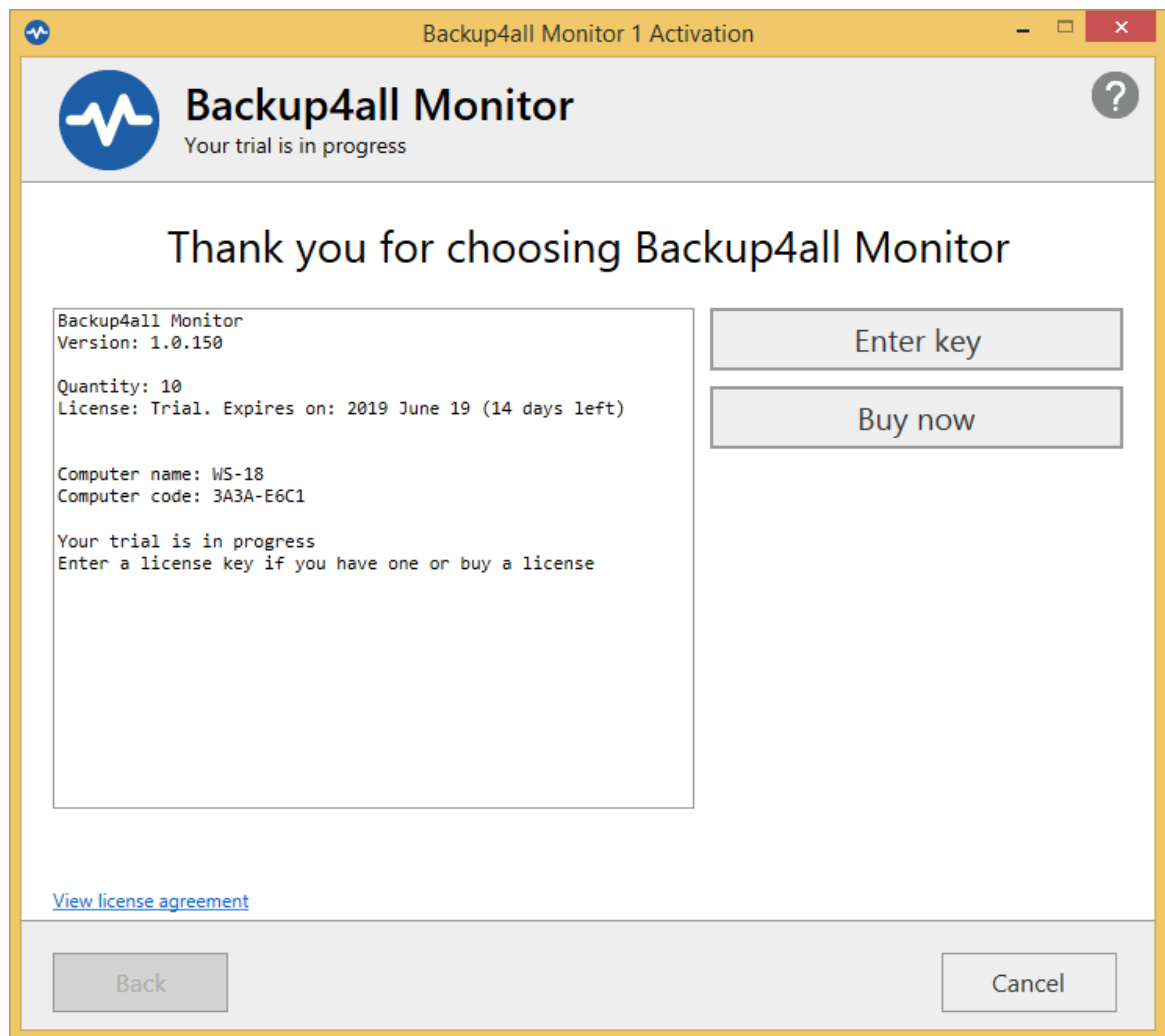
Backup4all Monitor 1 Activation

Backup4all Monitor
Your trial is in progress

?

Thank you for choosing Backup4all Monitor

Backup4all Monitor
Version: 1.0.150

Quantity: 10
License: Trial. Expires on: 2019 June 19 (14 days left)

Computer name: WS-18
Computer code: 3A3A-E6C1

Your trial is in progress
Enter a license key if you have one or buy a license

Enter key

Buy now

View license agreement

Back

Cancel